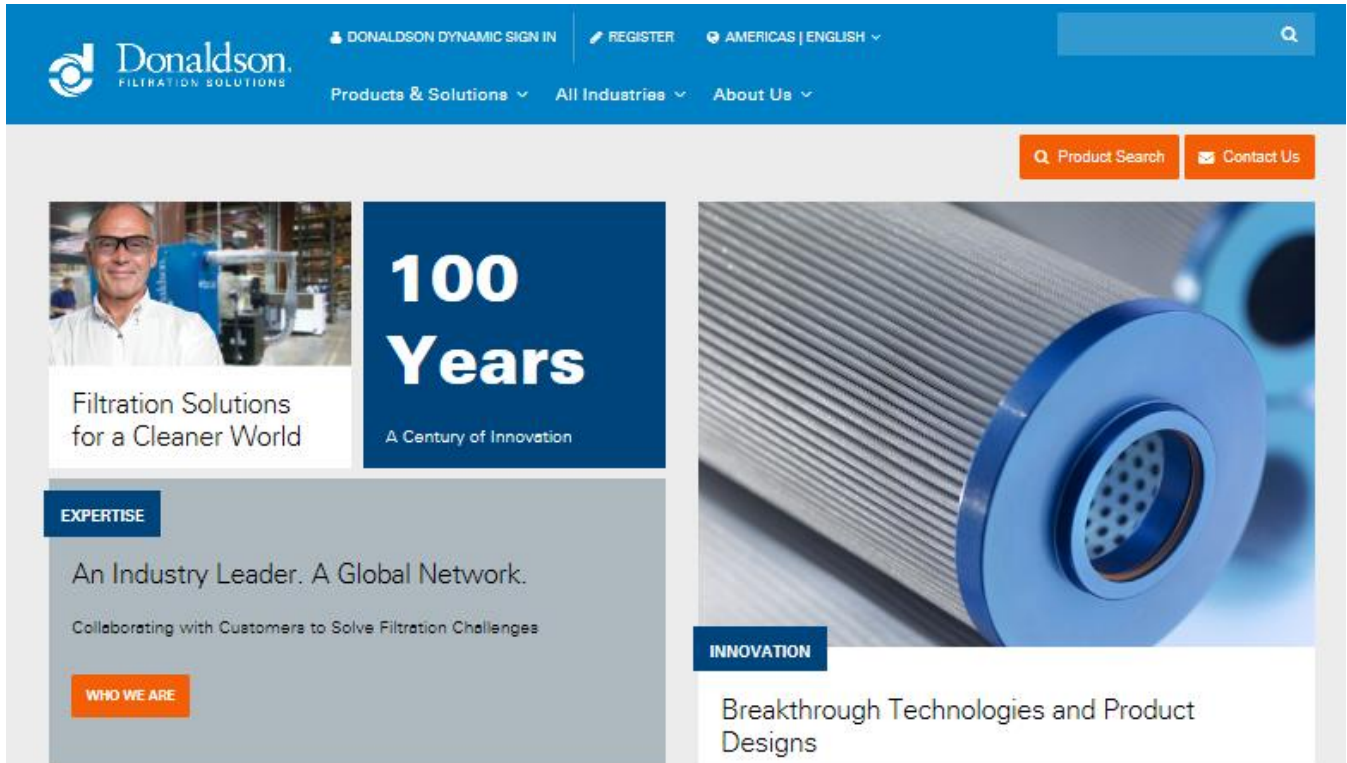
Donaldson.
FILTRATION SOLUTIONS

DONALDSON DYNAMIC SIGN IN
REGISTER
AMERICAS | ENGLISH

Products & Solutions
All Industries
About Us

Product Search
Contact Us

Filtration Solutions for a Cleaner World

100 Years

A Century of Innovation

EXPERTISE

An Industry Leader. A Global Network.

Collaborating with Customers to Solve Filtration Challenges

WHO WE ARE

INNOVATION

Breakthrough Technologies and Product Designs